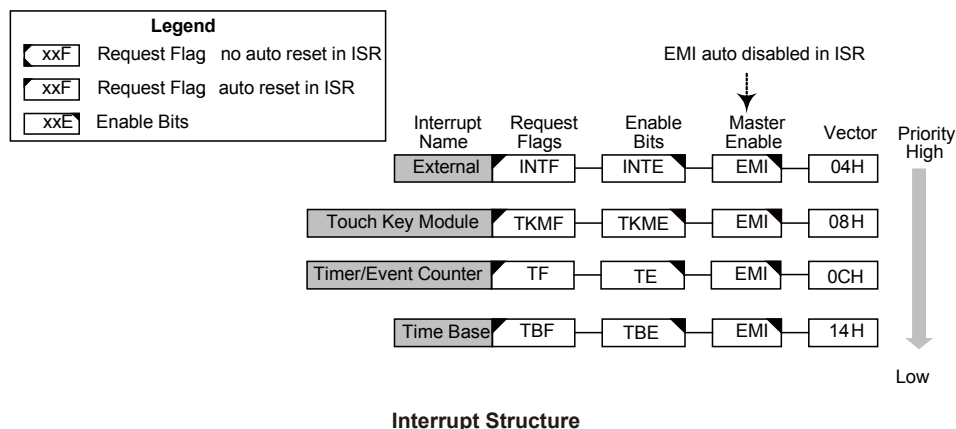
Legend
xxF Request Flag no auto reset in ISR
xxF Request Flag auto reset in ISR
xxE Enable Bits

EMI auto disabled in ISR

| Interrupt Name | Request Flags | Enable Bits | Master Enable | Vector |
|---|---|---|---|---|
| External | INTF | INTE | EMI | 04H |
| Touch Key Module | TKMF | TKME | EMI | 08H |
| Timer/Event Counter | TF | TE | EMI | 0CH |
| Time Base | TBF | TBE | EMI | 14H |

Priority
High

Low

Interrupt Structure